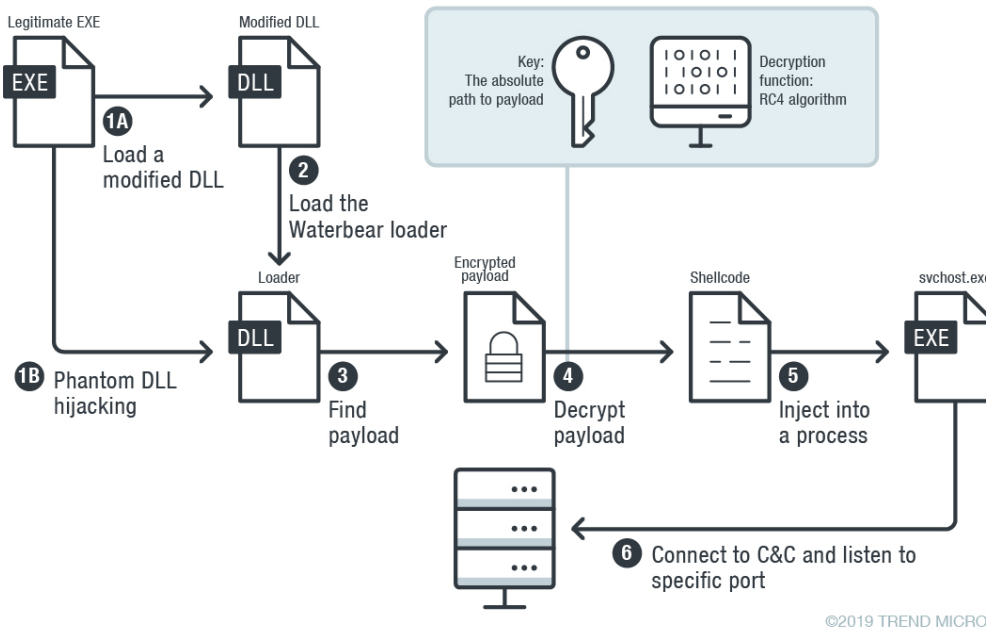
Legitimate EXE

EXE

Modified DLL

DLL

1A Load a modified DLL

2 Load the Waterbear loader

Key: The absolute path to payload

10101 1
1 10101
10101 1

Decryption function: RC4 algorithm

Loader

DLL

Encrypted payload

Shellcode

svchost.exe

EXE

1B Phantom DLL hijacking

3 Find payload

4 Decrypt payload

5 Inject into a process

6 Connect to C&C and listen to specific port

©2019 TREND MICRO